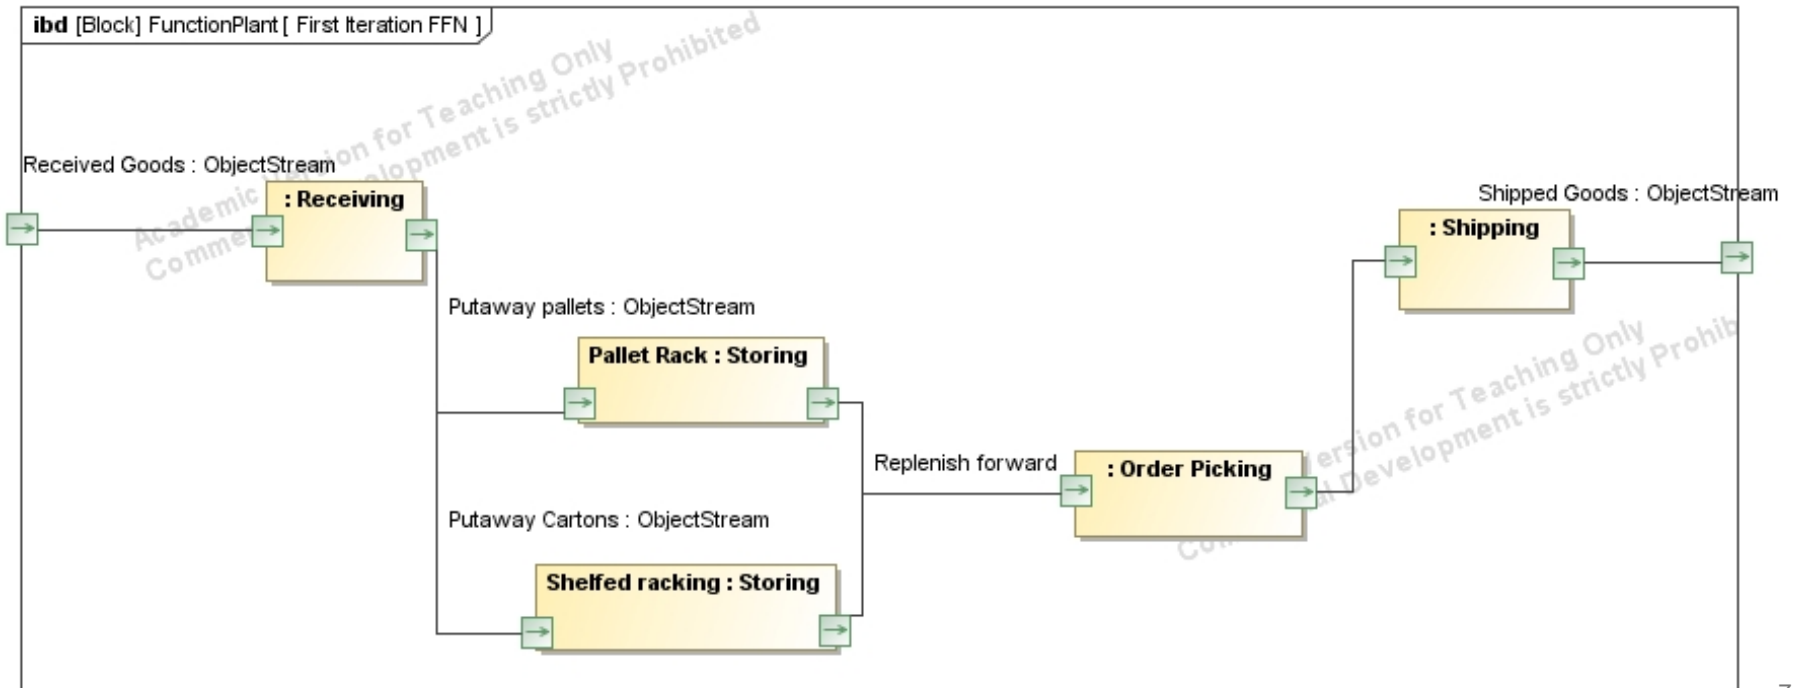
ibd [Block] FunctionPlant [ First Iteration FFN ]

Academic Version for Teaching Only
Commercial Development is strictly Prohibited

Received Goods : ObjectStream

: Receiving

Putaway pallets : ObjectStream

Pallet Rack : Storing

Putaway Cartons : ObjectStream

Shelfed racking : Storing

Replenish forward

: Order Picking

Shipped Goods : ObjectStream

: Shipping

Academic Version for Teaching Only
Commercial Development is strictly Prohibited